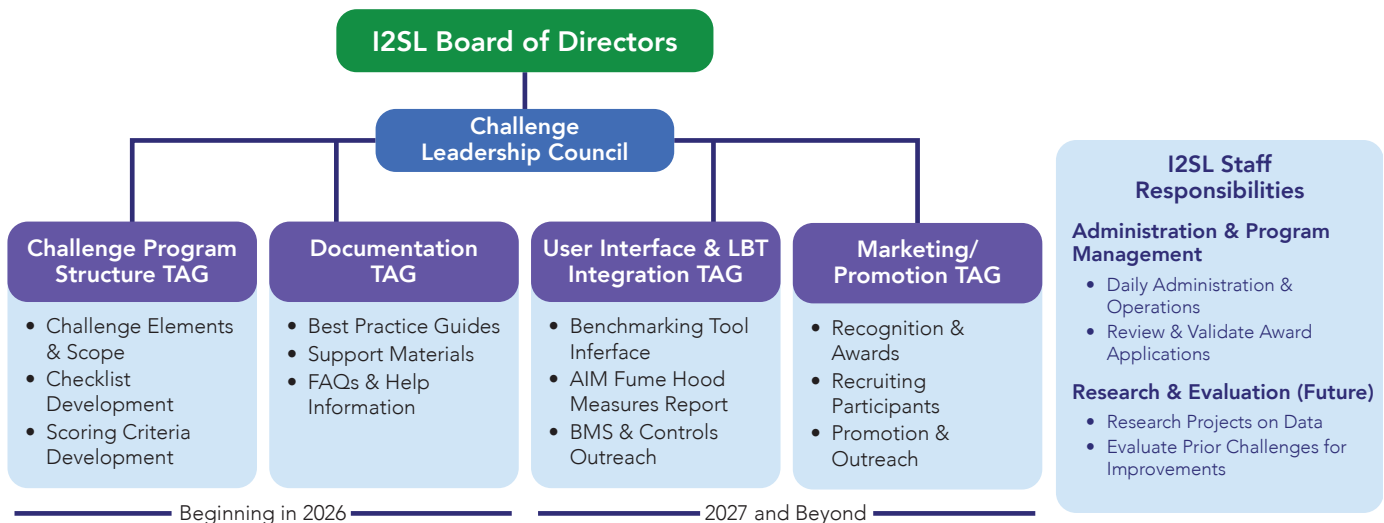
I2SL Board of Directors

Challenge Leadership Council

Challenge Program Structure TAG
- Challenge Elements & Scope
- Checklist Development
- Scoring Criteria Development

Documentation TAG
- Best Practice Guides
- Support Materials
- FAQs & Help Information

User Interface & LBT Integration TAG
- Benchmarking Tool Inferface
- AIM Fume Hood Measures Report
- BMS & Controls Outreach

Marketing/ Promotion TAG
- Recognition & Awards
- Recruiting Participants
- Promotion & Outreach

Beginning in 2026

2027 and Beyond

I2SL Staff Responsibilities

Administration & Program Management
- Daily Administration & Operations
- Review & Validate Award Applications

Research & Evaluation (Future)
- Research Projects on Data
- Evaluate Prior Challenges for Improvements